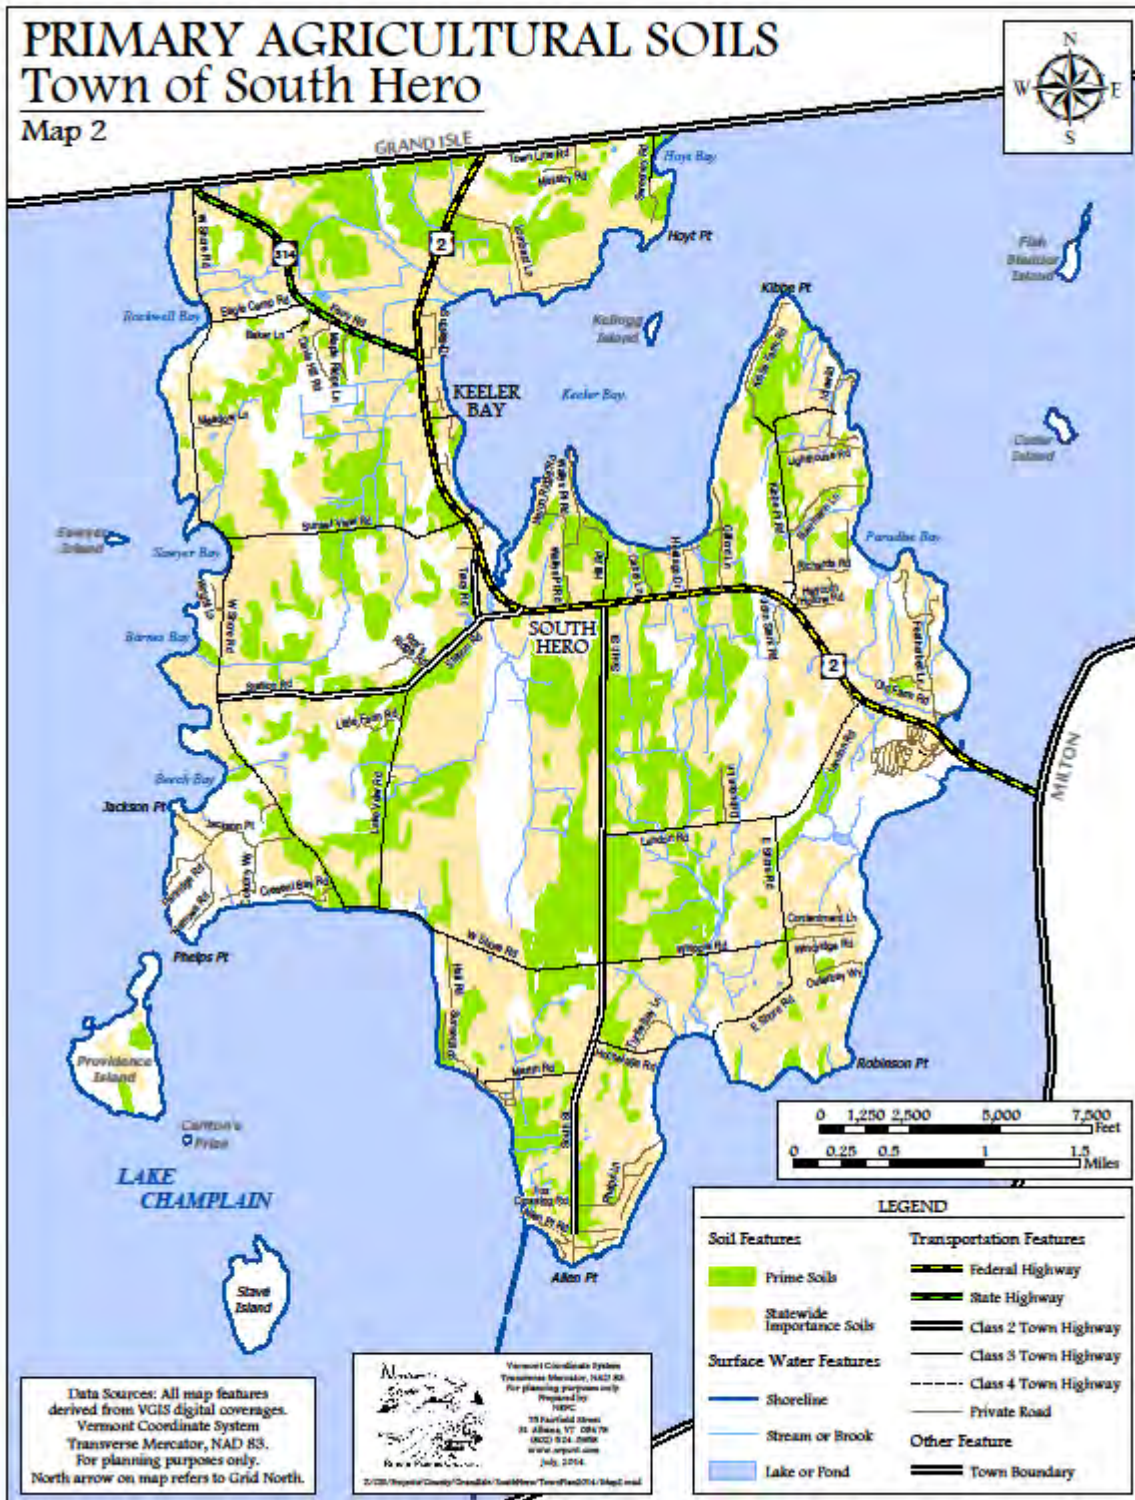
PRIMARY AGRICULTURAL SOILS
Town of South Hero
Map 2

N
W E
S

GRAND ISLE
Town Line Rd
Hoyt Bay
Hoyt Pt
2
314
Fish Bladder Island
Kibbe Pt
Rockwell Bay
Kellogg Island
KEELER BAY
Keeler Bay
Cedar Island
Sunset View Rd
Sawyer Island
Sawyer Bay
Paradise Bay
Barnes Bay
SOUTH HERO
2
Station Rd
MILTON
Beech Bay
Jackson Pt
W Shore Rd
Phelps Pt
Providence Island
Carleton's Prize
LAKE CHAMPLAIN
Robinson Pt
Stave Island
Allen Pt

0 1,250 2,500 5,000 7,500 Feet
0 0.25 0.5 1 1.5 Miles

LEGEND
Soil Features
Prime Soils
Statewide Importance Soils
Surface Water Features
Shoreline
Stream or Brook
Lake or Pond
Transportation Features
Federal Highway
State Highway
Class 2 Town Highway
Class 3 Town Highway
Class 4 Town Highway
Private Road
Other Feature
Town Boundary

Data Sources: All map features derived from VGIS digital coverages. Vermont Coordinate System Transverse Mercator, NAD 83. For planning purposes only. North arrow on map refers to Grid North.

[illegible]